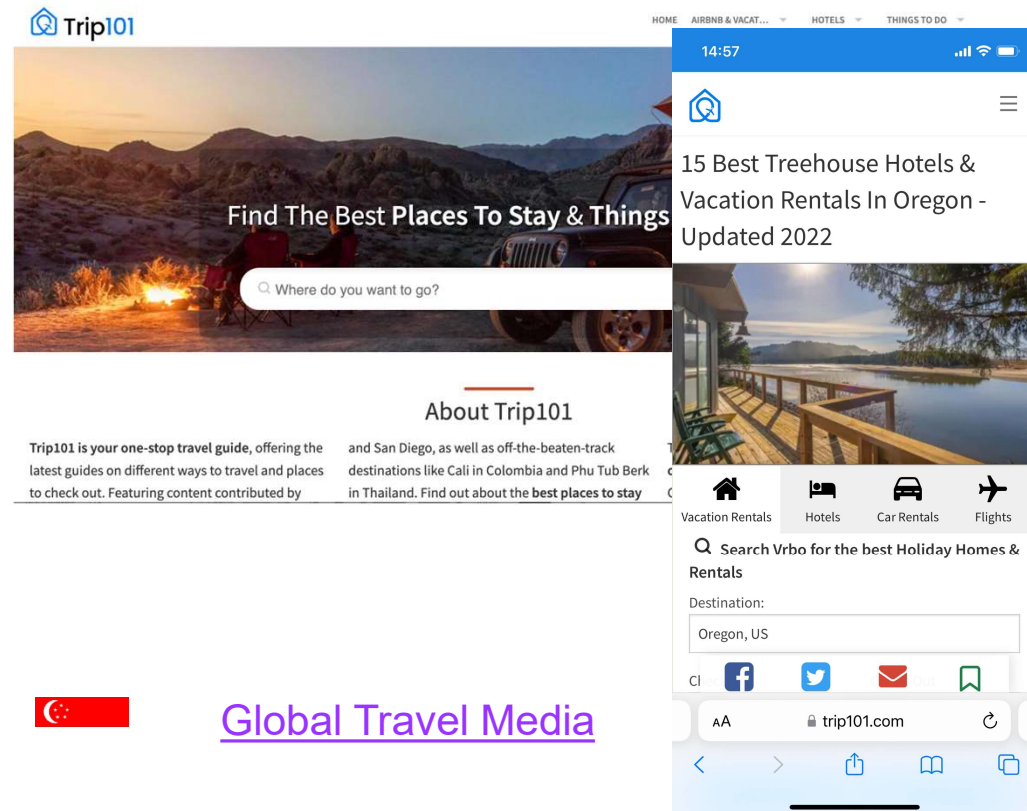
Trip101

HOME AIRBNB & VACAT... HOTELS THINGS TO DO

Find The Best Places To Stay & Things

Where do you want to go?

About Trip101

Trip101 is your one-stop travel guide, offering the latest guides on different ways to travel and places to check out. Featuring content contributed by

and San Diego, as well as off-the-beaten-track destinations like Cali in Colombia and Phu Tub Berk in Thailand. Find out about the best places to stay

14:57

15 Best Treehouse Hotels & Vacation Rentals In Oregon - Updated 2022

Vacation Rentals Hotels Car Rentals Flights

Search Vrbo for the best Holiday Homes & Rentals

Destination:

Oregon, US

Cl

AA trip101.com

Global Travel Media